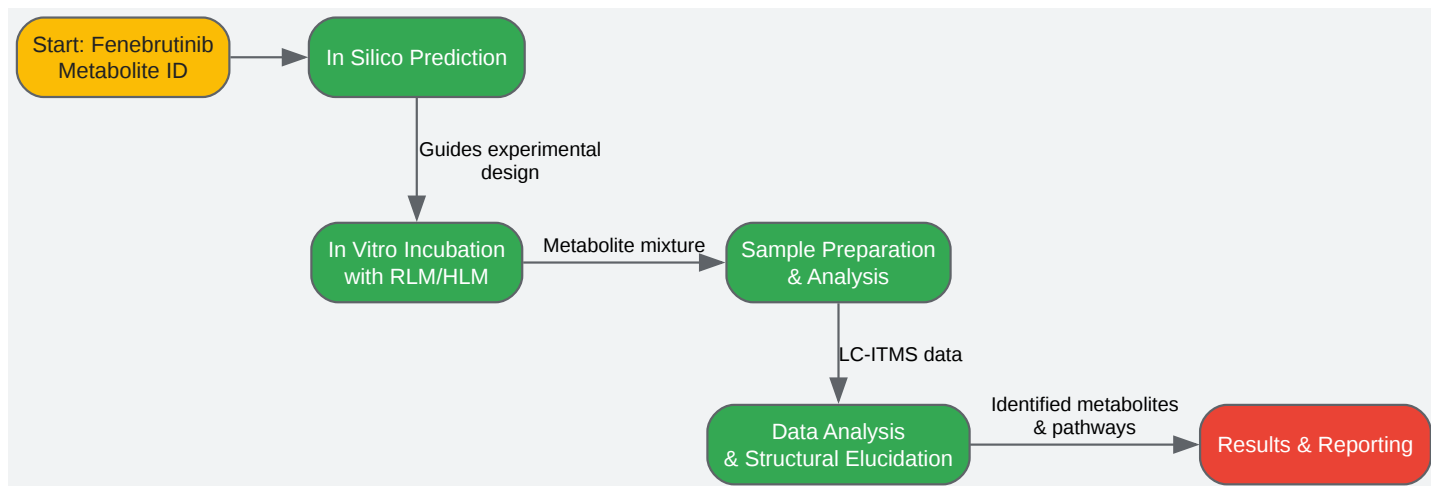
Start: Fenebrutinib Metabolite ID

In Silico Prediction

Guides experimental design

In Vitro Incubation with RLM/HLM

Metabolite mixture

Sample Preparation & Analysis

LC-ITMS data

Data Analysis & Structural Elucidation

Identified metabolites & pathways

Results & Reporting